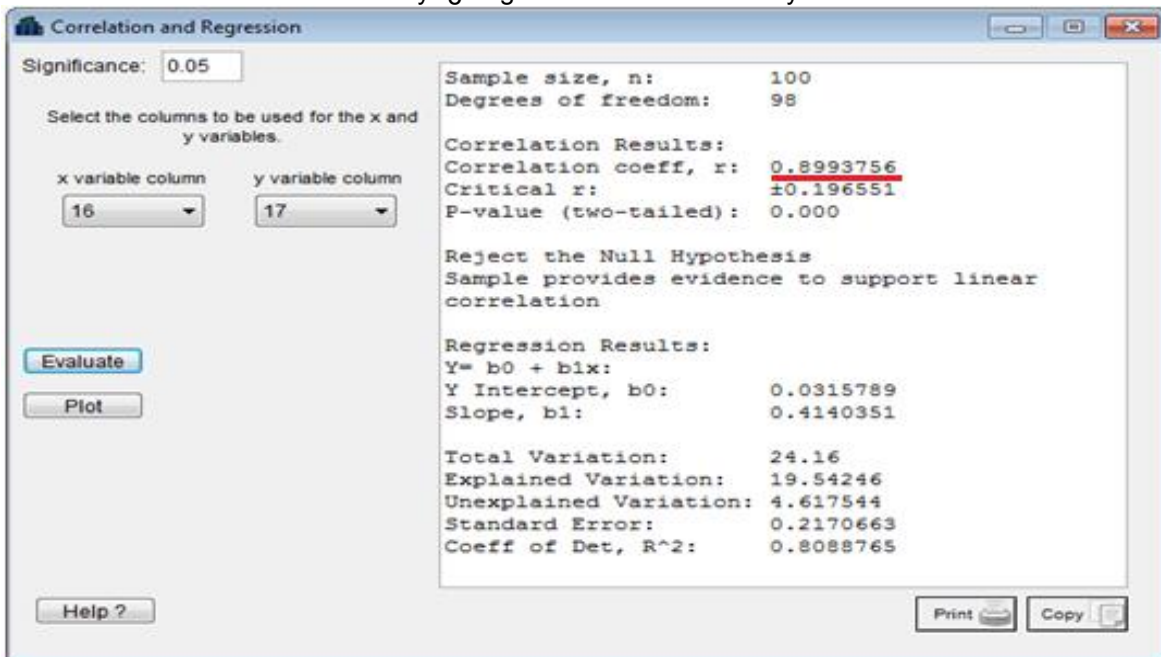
Correlation and Regression

Significance: 0.05

Select the columns to be used for the x and y variables.

x variable column
16

y variable column
17

Evaluate

Plot

Help ?

Sample size, n: 100
Degrees of freedom: 98

Correlation Results:
Correlation coeff, r: 0.8993756
Critical r: ±0.196551
P-value (two-tailed): 0.000

Reject the Null Hypothesis
Sample provides evidence to support linear correlation

Regression Results:
Y= b0 + b1x:
Y Intercept, b0: 0.0315789
Slope, b1: 0.4140351

Total Variation: 24.16
Explained Variation: 19.54246
Unexplained Variation: 4.617544
Standard Error: 0.2170663
Coeff of Det, R^2: 0.8088765

Print

Copy